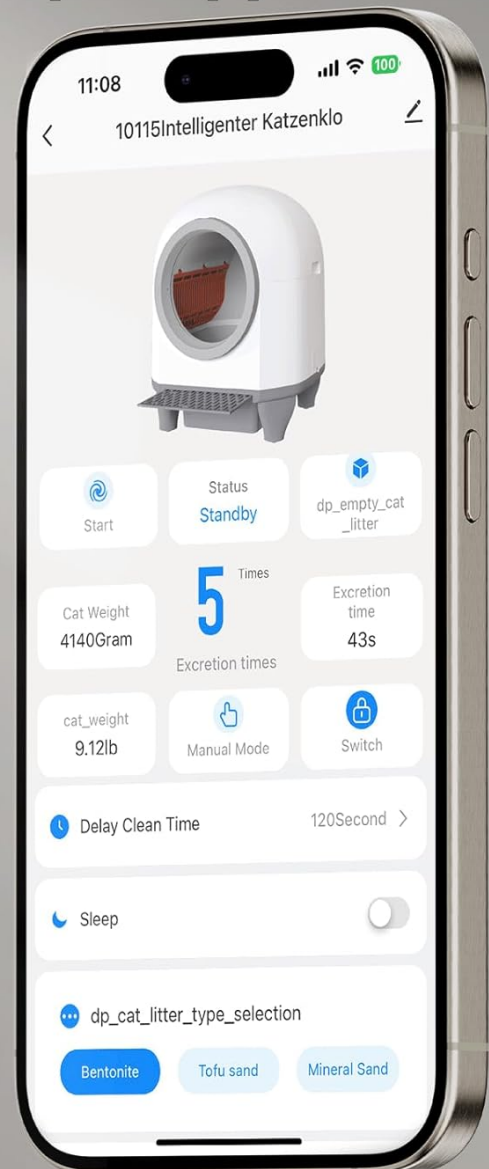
11:08

100

10115Intelligenter Katzenklo

Start

Status
Standby

dp_empty_cat_litter

Cat Weight
4140Gram

5
Times
Excretion times

Excretion time
43s

cat_weight
9.12lb

Manual Mode

Switch

Delay Clean Time
120Second

Sleep

dp_cat_litter_type_selection

Bentonite
Tofu sand
Mineral Sand